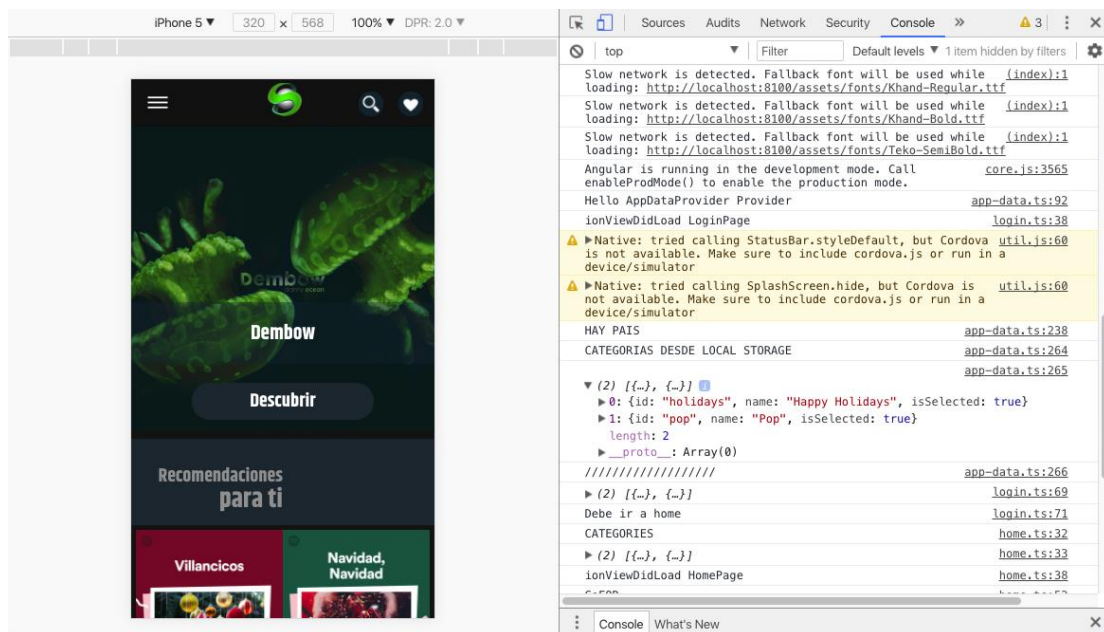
iPhone 5 ▼ 320 × 568 100% ▼ DPR: 2.0 ▼

Dembow

Dembow

Descubrir

Recomendaciones para ti

Villancicos

Navidad, Navidad

Sources Audits Network Security Console » ⚠ 3 ⋮ ✕

top ▼ Filter Default levels ▼ 1 item hidden by filters

Slow network is detected. Fallback font will be used while loading: http://localhost:8100/assets/fonts/Khand-Regular.ttf (index):1

Slow network is detected. Fallback font will be used while loading: http://localhost:8100/assets/fonts/Khand-Bold.ttf (index):1

Slow network is detected. Fallback font will be used while loading: http://localhost:8100/assets/fonts/Teko-SemiBold.ttf (index):1

Angular is running in the development mode. Call enableProdMode() to enable the production mode. core.js:3565

Hello AppDataProvider Provider app-data.ts:92

ionViewDidLoad LoginPage login.ts:38

▶Native: tried calling StatusBar.styleDefault, but Cordova is not available. Make sure to include cordova.js or run in a device/simulator util.js:60

▶Native: tried calling SplashScreen.hide, but Cordova is not available. Make sure to include cordova.js or run in a device/simulator util.js:60

HAY PAIS app-data.ts:238

CATEGORIAS DESDE LOCAL STORAGE app-data.ts:264

app-data.ts:265

▼(2) [{…}, {…}]
▶0: {id: "holidays", name: "Happy Holidays", isSelected: true}
▶1: {id: "pop", name: "Pop", isSelected: true}
length: 2
▶__proto__: Array(0)

/////////////////// app-data.ts:266

▶(2) [{…}, {…}] login.ts:69

Debe ir a home login.ts:71

CATEGORIES home.ts:32

▶(2) [{…}, {…}] home.ts:33

ionViewDidLoad HomePage home.ts:38

Console What's New